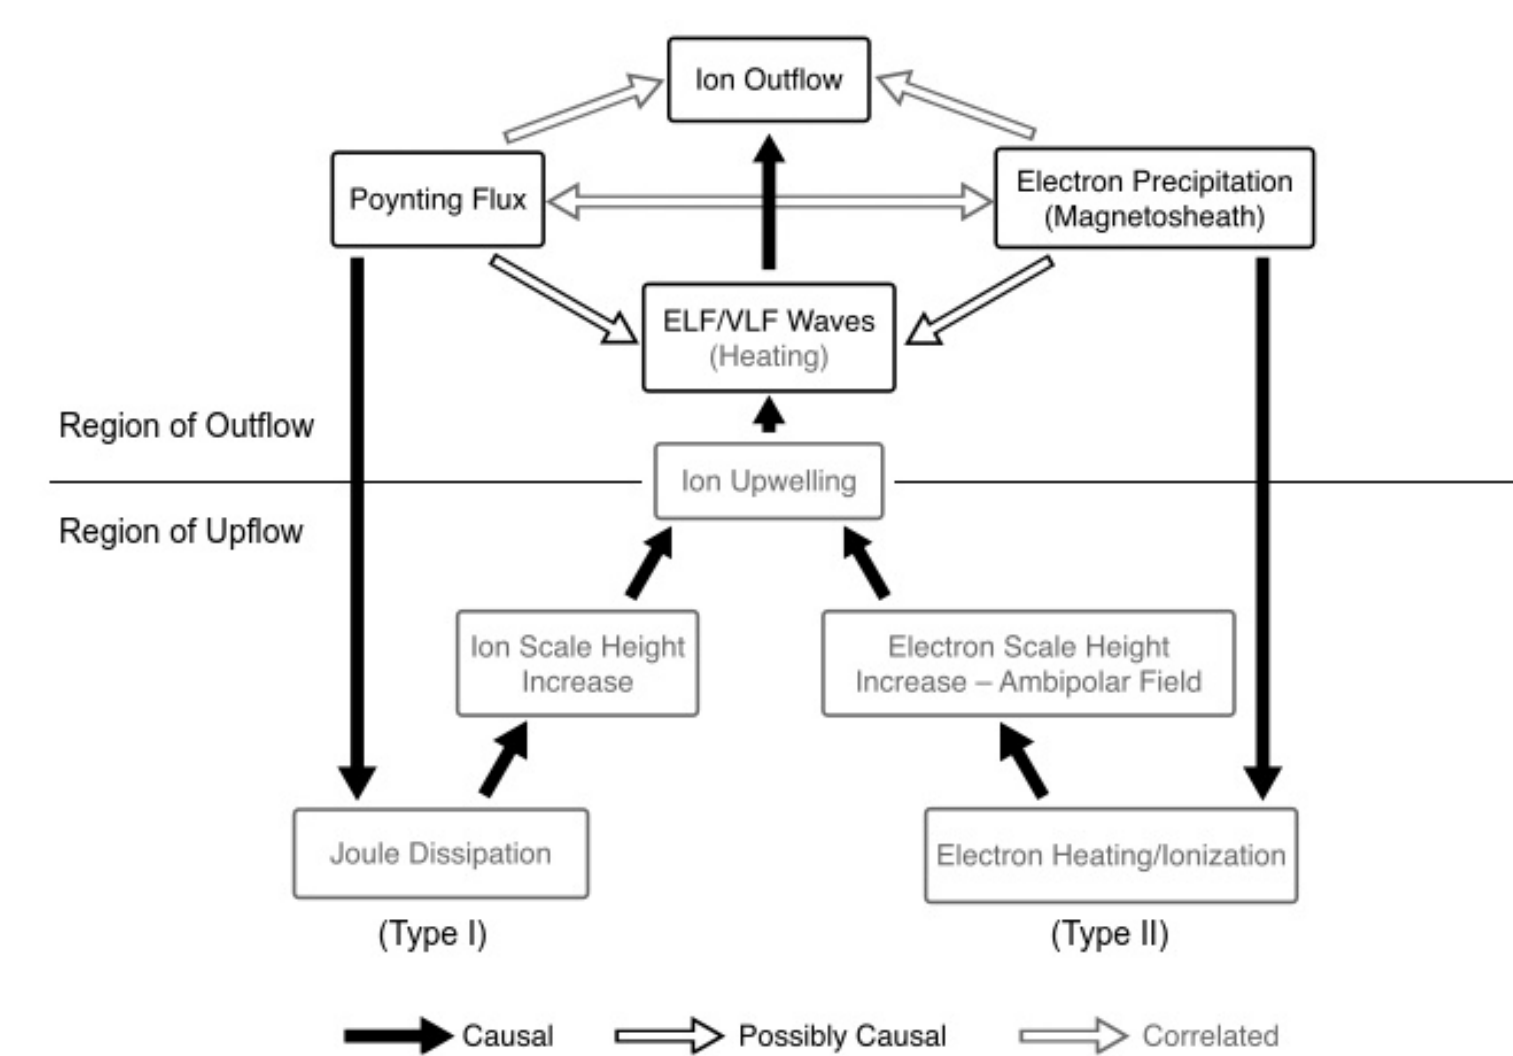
Ion Outflow

Poynting Flux

Electron Precipitation (Magnetosheath)

ELF/VLF Waves (Heating)

Region of Outflow

Ion Upwelling

Region of Upflow

Ion Scale Height Increase

Electron Scale Height Increase – Ambipolar Field

Joule Dissipation

Electron Heating/Ionization

(Type I)

(Type II)

Causal

Possibly Causal

Correlated